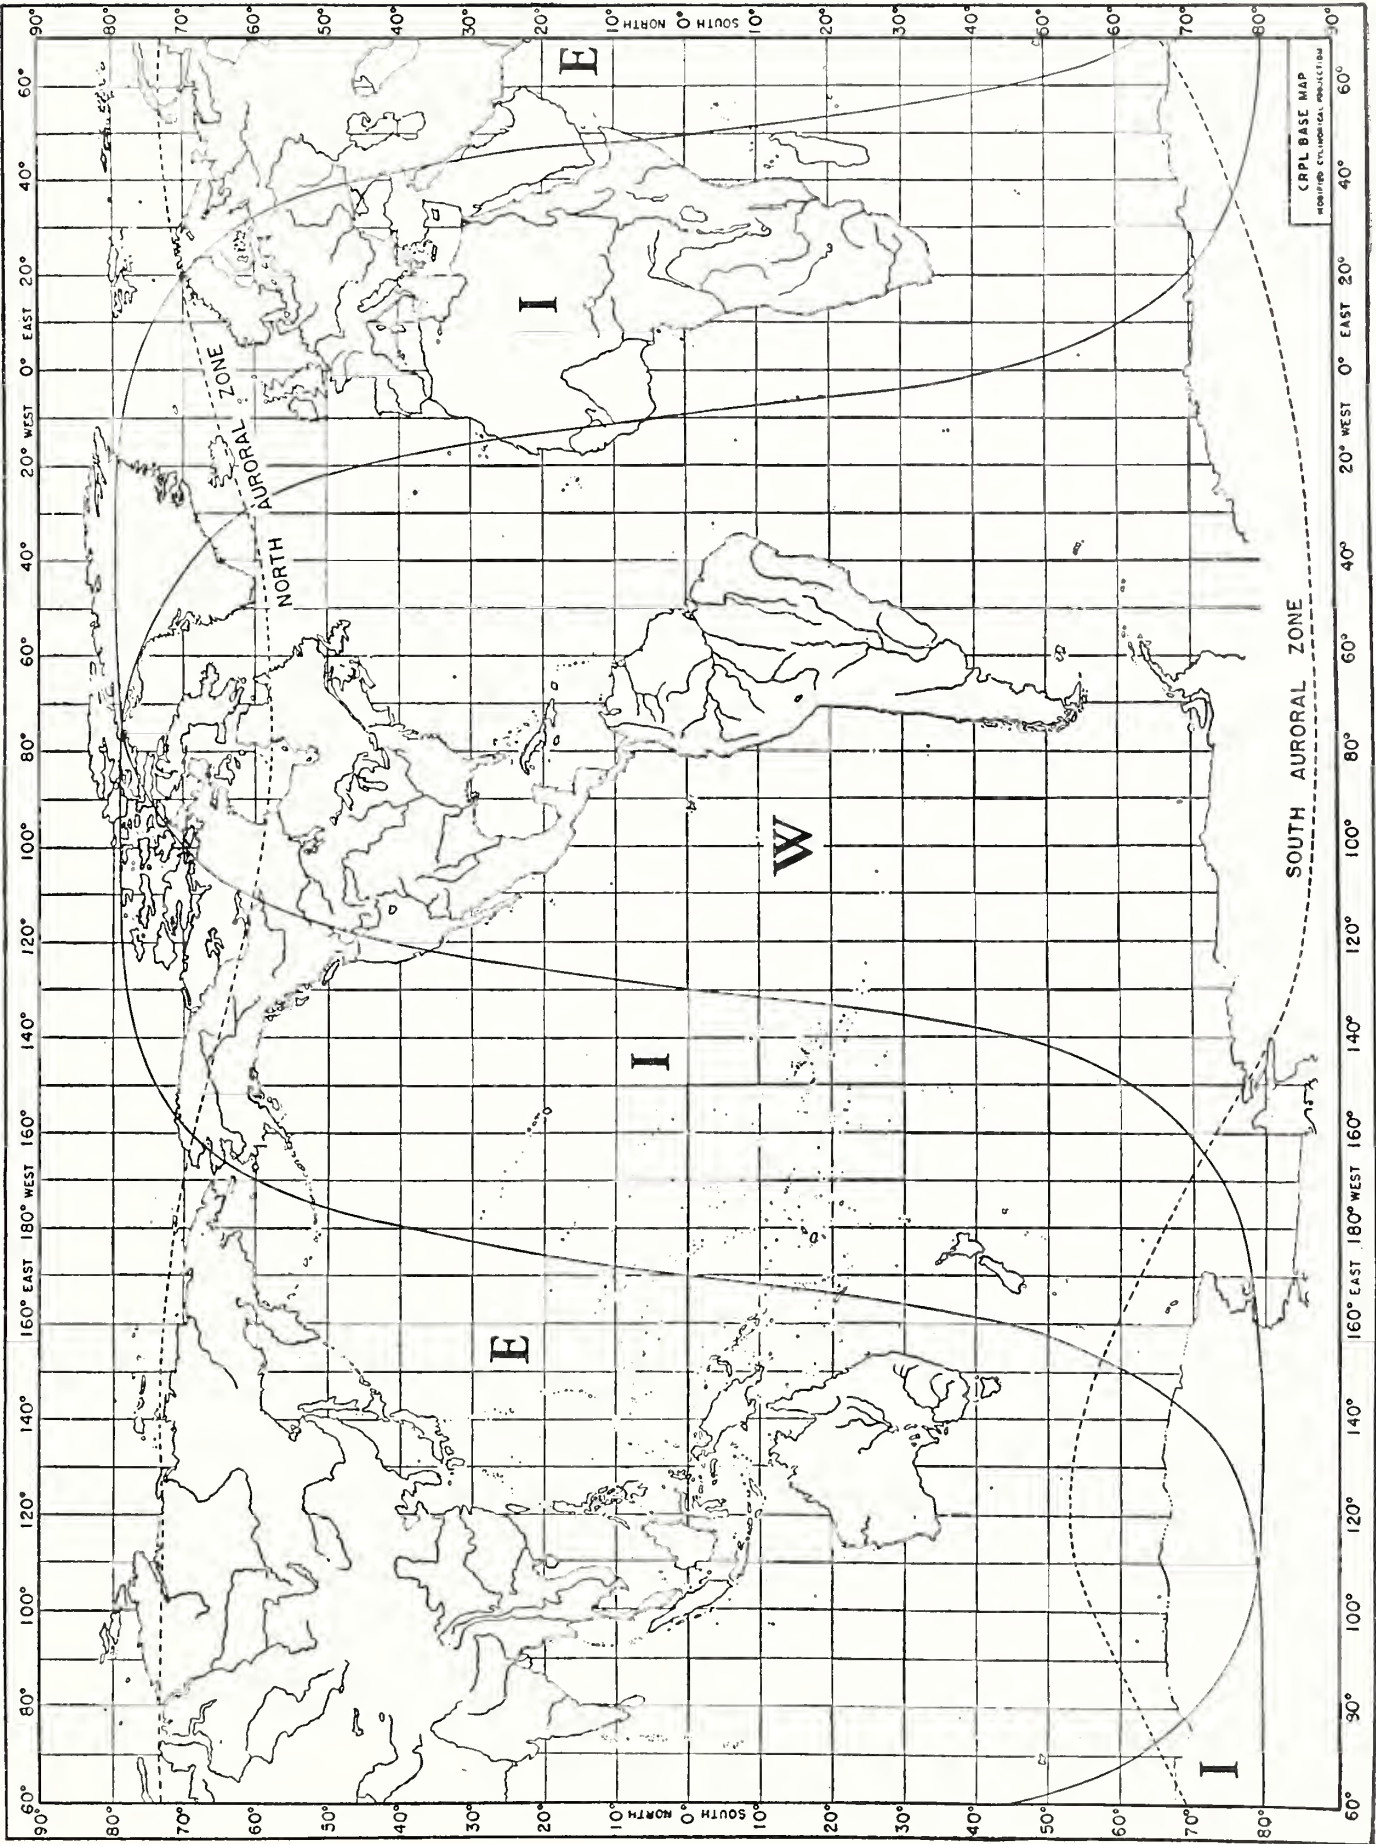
60° 80° 100° 120° 140° 160° EAST 180° WEST 160° 140° 120° 100° 80° 60° 40° 20° WEST 0° EAST 20° 40° 60°

90° 80° 70° 60° 50° 40° 30° 20° 10° NORTH 0 SOUTH 10° 20° 30° 40° 50° 60° 70° 80° 90°

E

I

NORTH AURORAL ZONE

W

I

E

I

SOUTH AURORAL ZONE

CRPL BASE MAP
MODIFIED CYLINDRICAL PROJECTION

60° 80° 100° 120° 140° 160° EAST 180° WEST 160° 140° 120° 100° 80° 60° 40° 20° WEST 0° EAST 20° 40° 60°